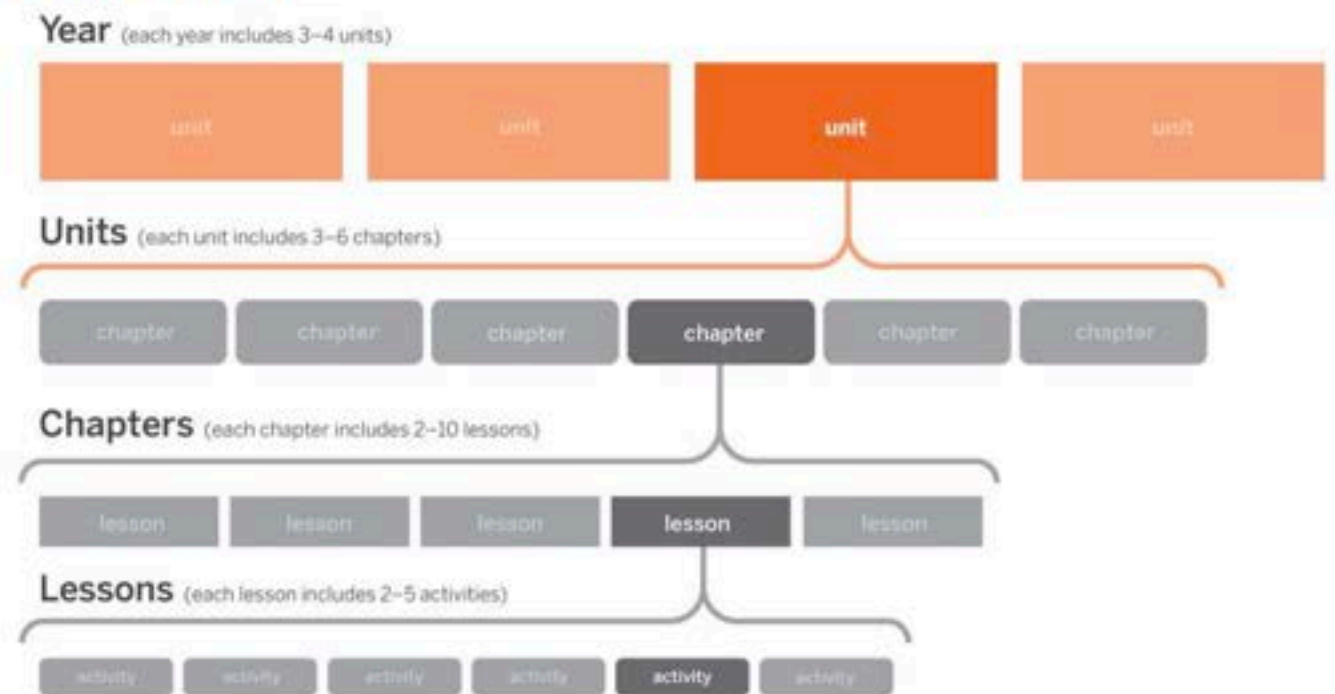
Year (each year includes 3–4 units)

unit unit unit unit

Units (each unit includes 3–6 chapters)

chapter chapter chapter chapter chapter chapter

Chapters (each chapter includes 2–10 lessons)

lesson lesson lesson lesson lesson

Lessons (each lesson includes 2–5 activities)

activity activity activity activity activity activity